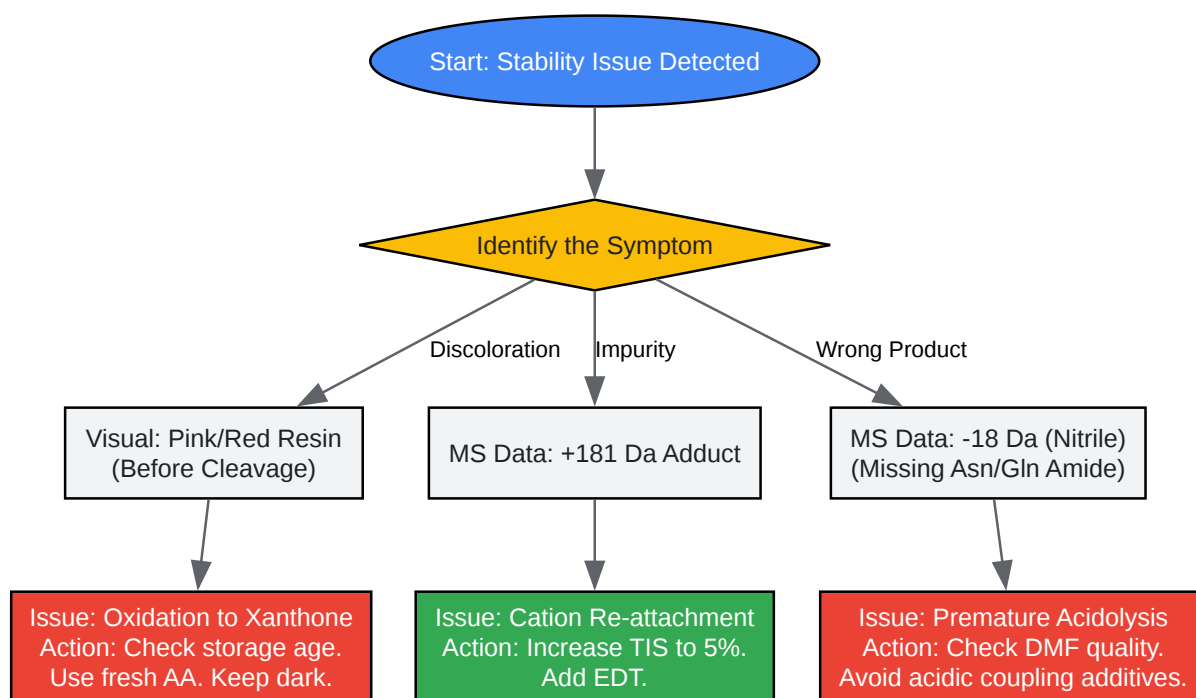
Start: Stability Issue Detected

Identify the Symptom

Discoloration

Impurity

Wrong Product

Visual: Pink/Red Resin
(Before Cleavage)

MS Data: +181 Da Adduct

MS Data: -18 Da (Nitrile)
(Missing Asn/Gln Amide)

Issue: Oxidation to Xanthone
Action: Check storage age.
Use fresh AA. Keep dark.

Issue: Cation Re-attachment
Action: Increase TIS to 5%.
Add EDT.

Issue: Premature Acidolysis
Action: Check DMF quality.
Avoid acidic coupling additives.